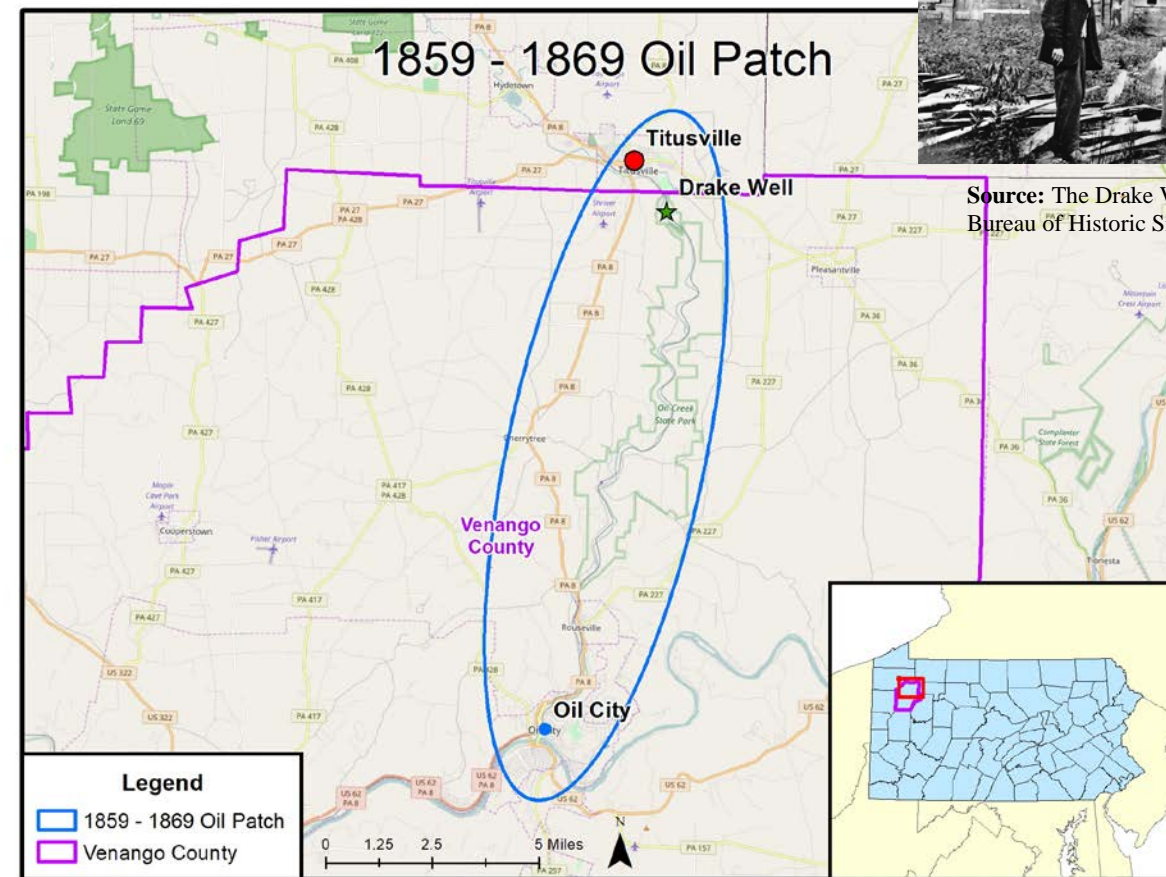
1859 - 1869 Oil Patch

Titusville

Drake Well

Source: The Drake W
Bureau of Historic S

Venango County

Oil City

Legend
1859 - 1869 Oil Patch
Venango County

0 1.25 2.5 5 Miles

N

State Game Land 69

Hydetown

Pleasantville

Oil Creek State Park

Cherrytree

Cooperstown

Rouseville

Tionesta

PA 8
PA 27
PA 428
PA 427
PA 417
PA 227
PA 36
US 62
US 322
PA 157
PA 198
PA 408